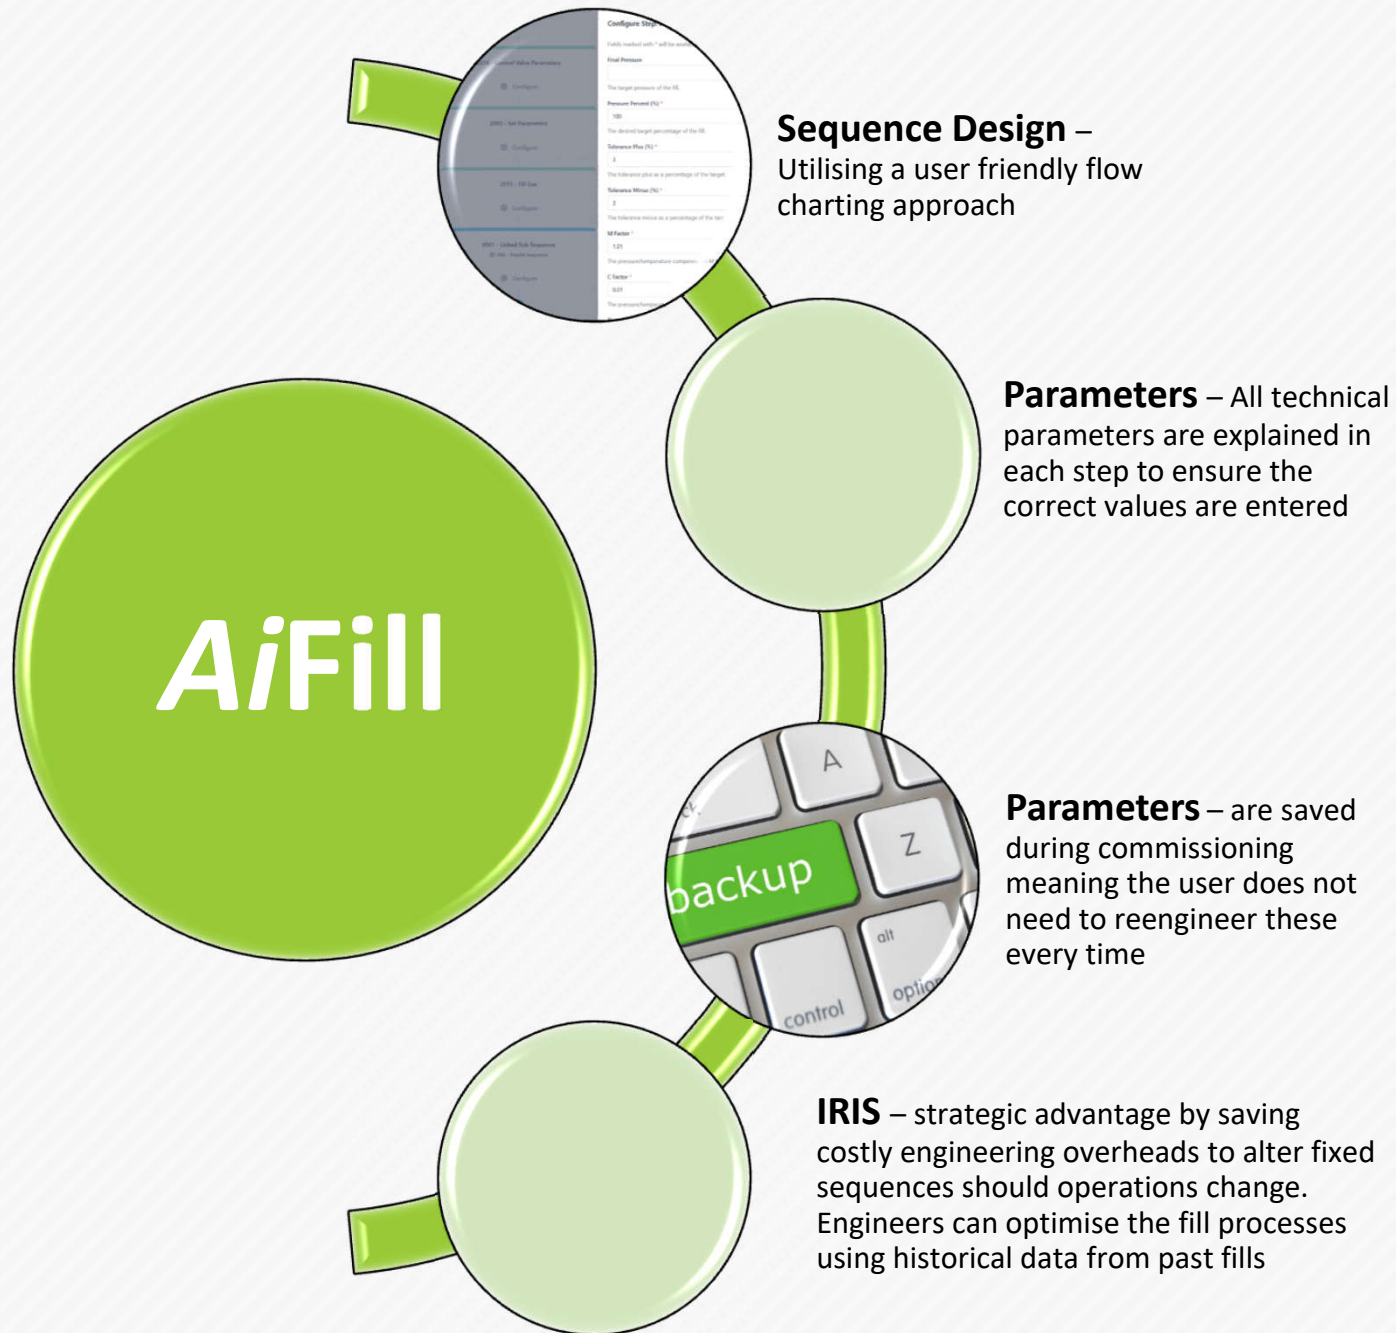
Configure Step

Final Pressure

Pressure Percent (%) *

100

Tolerance Plus (%) *

Tolerance Minus (%) *

M Factor *

C Factor *

Sequence Design – Utilising a user friendly flow charting approach

Parameters – All technical parameters are explained in each step to ensure the correct values are entered

AiFill

A

Z

backup

alt

option

control

Parameters – are saved during commissioning meaning the user does not need to reengineer these every time

IRIS – strategic advantage by saving costly engineering overheads to alter fixed sequences should operations change. Engineers can optimise the fill processes using historical data from past fills